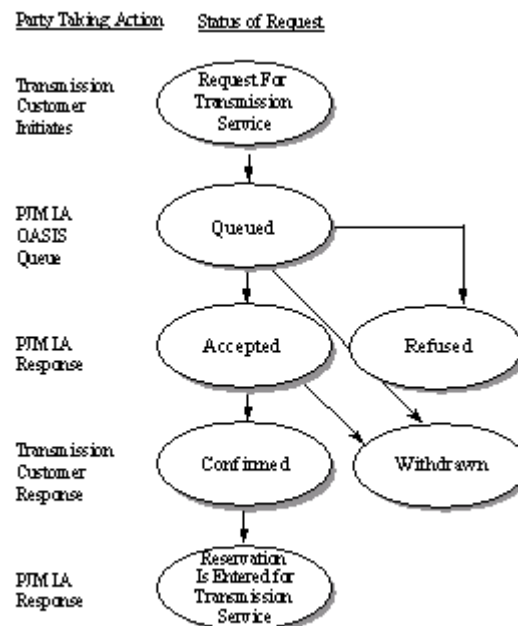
Party Taking Action

Status of Request

Transmission Customer Initiates

Request For Transmission Service

PJM IA OASIS Queue

Queued

PJM IA Response

Accepted

Refused

Transmission Customer Response

Confirmed

Withdrawn

PJM IA Response

Reservation Is Entered for Transmission Service